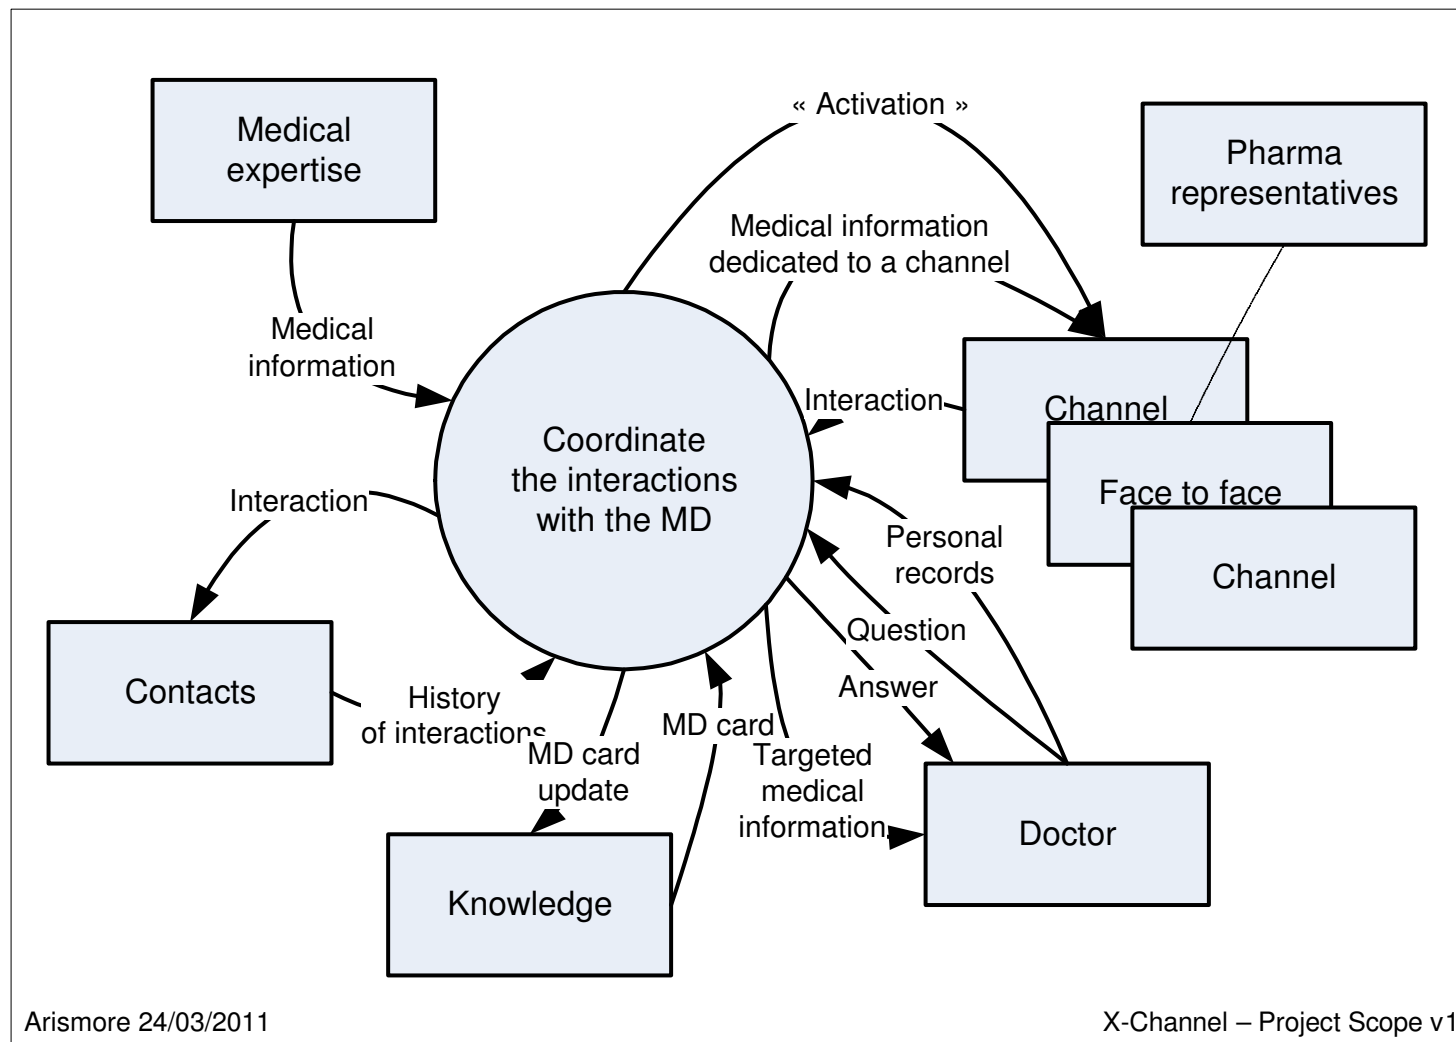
Medical expertise

« Activation »

Pharma representatives

Medical information dedicated to a channel

Medical information

Interaction

Channel

Coordinate the interactions with the MD

Face to face

Interaction

Personal records

Channel

Question

Contacts

Answer

History of interactions

MD card

MD card update

Targeted medical information

Doctor

Knowledge

Arismore 24/03/2011

X-Channel – Project Scope v1